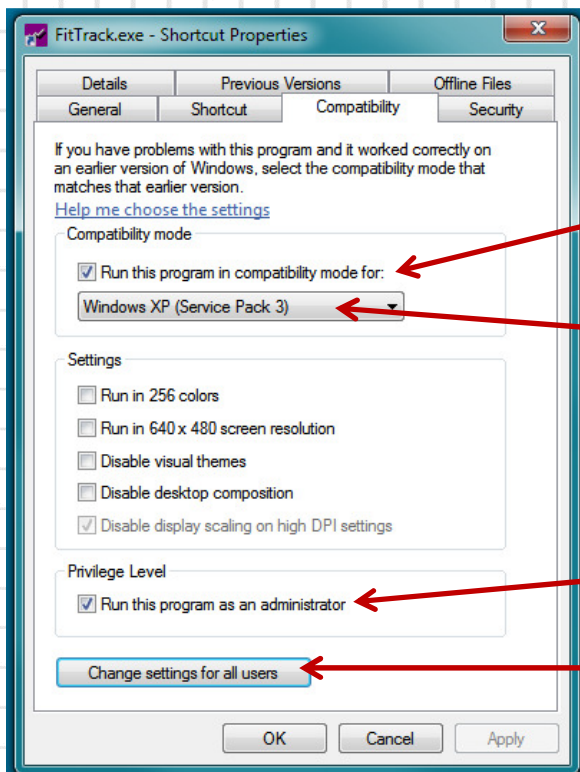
FitTrack.exe - Shortcut Properties

Details | Previous Versions | Offline Files
General | Shortcut | Compatibility | Security

If you have problems with this program and it worked correctly on an earlier version of Windows, select the compatibility mode that matches that earlier version.

Help me choose the settings

Compatibility mode

Run this program in compatibility mode for:

Windows XP (Service Pack 3)

Settings

Run in 256 colors

Run in 640 x 480 screen resolution

Disable visual themes

Disable desktop composition

Disable display scaling on high DPI settings

Privilege Level

Run this program as an administrator

Change settings for all users

OK Cancel Apply